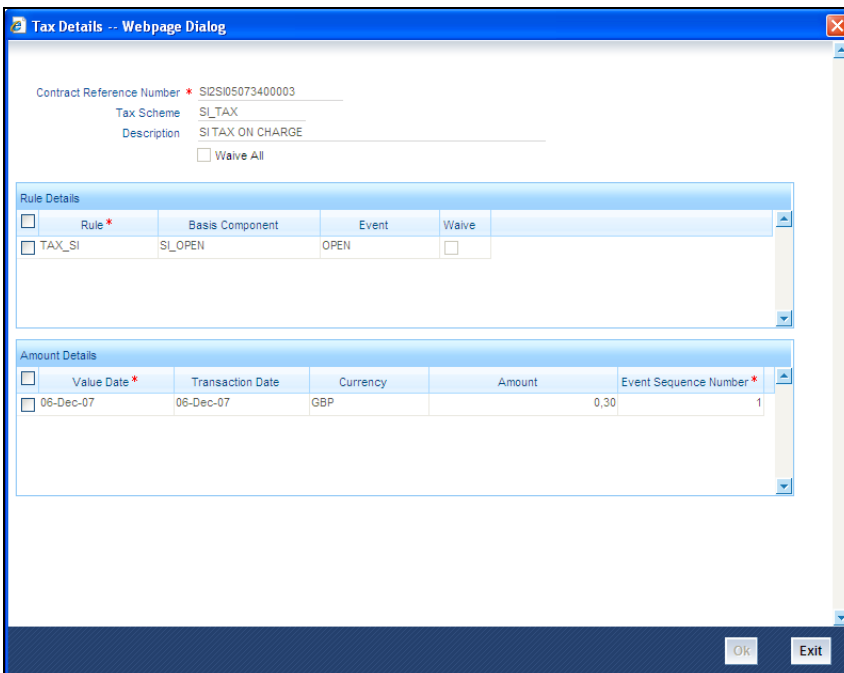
Tax Details -- Webpage Dialog

Contract Reference Number * SI2SI05073400003
Tax Scheme SI_TAX
Description SI TAX ON CHARGE
Waive All

Rule Details

| | Rule * | Basis Component | Event | Waive |
|---|---|---|---|---|
| | TAX_SI | SI_OPEN | OPEN | |

Amount Details

| | Value Date * | Transaction Date | Currency | Amount | Event Sequence Number * |
|---|---|---|---|---|---|
| | 06-Dec-07 | 06-Dec-07 | GBP | 0,30 | 1 |

Ok
Exit